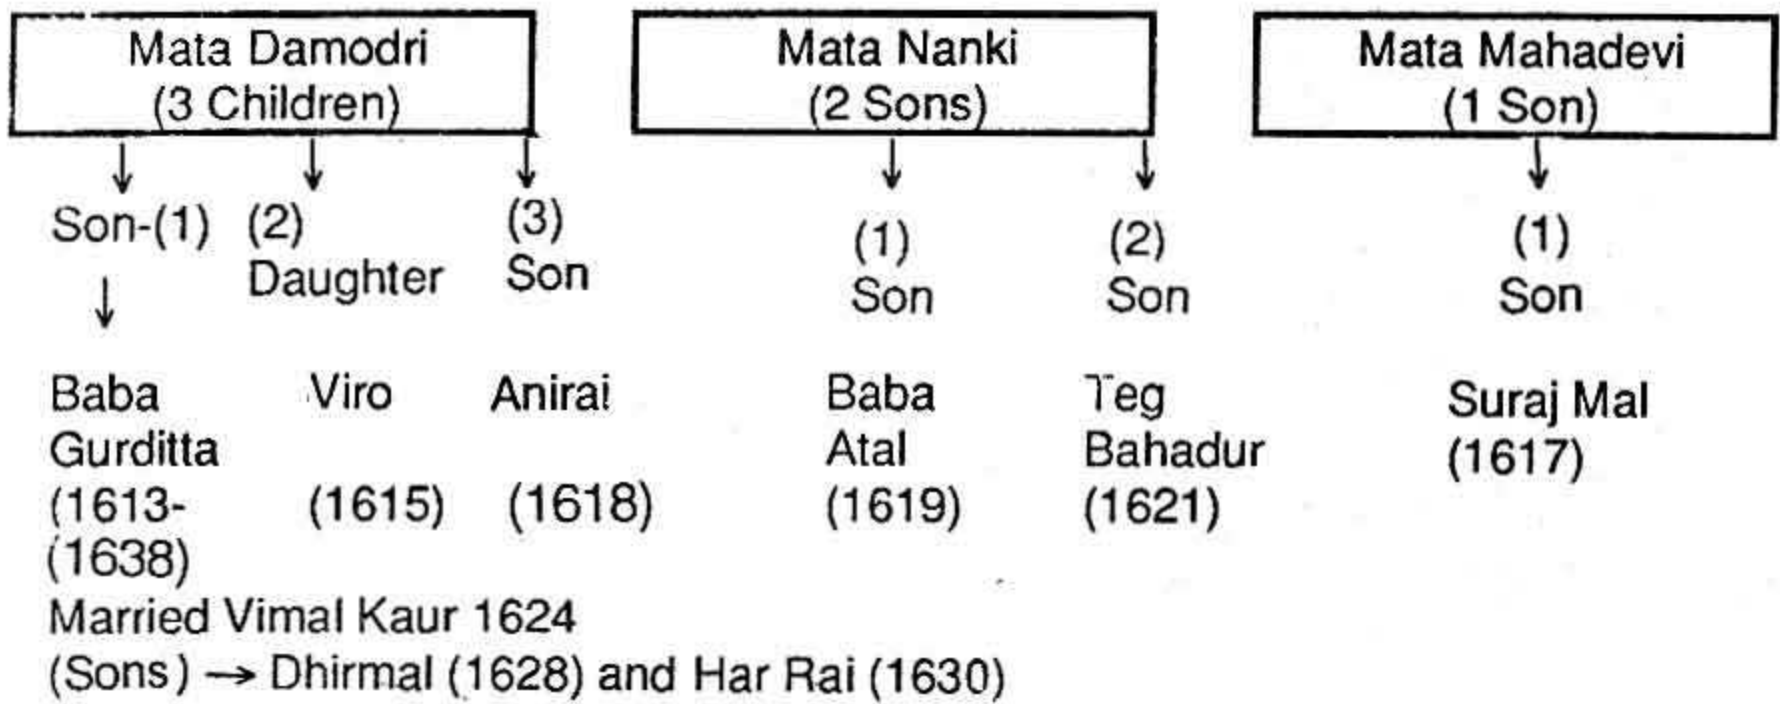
Mata Damodri
(3 Children)

Son-(1)
Baba Gurditta (1613-(1638)
Married Vimal Kaur 1624
(Sons) → Dhirmal (1628) and Har Rai (1630)

(2)
Daughter
Viro
(1615)

(3)
Son
Anirai
(1618)

Mata Nanki
(2 Sons)

(1)
Son
Baba Atal
(1619)

(2)
Son
Teg Bahadur
(1621)

Mata Mahadevi
(1 Son)

(1)
Son
Suraj Mal
(1617)